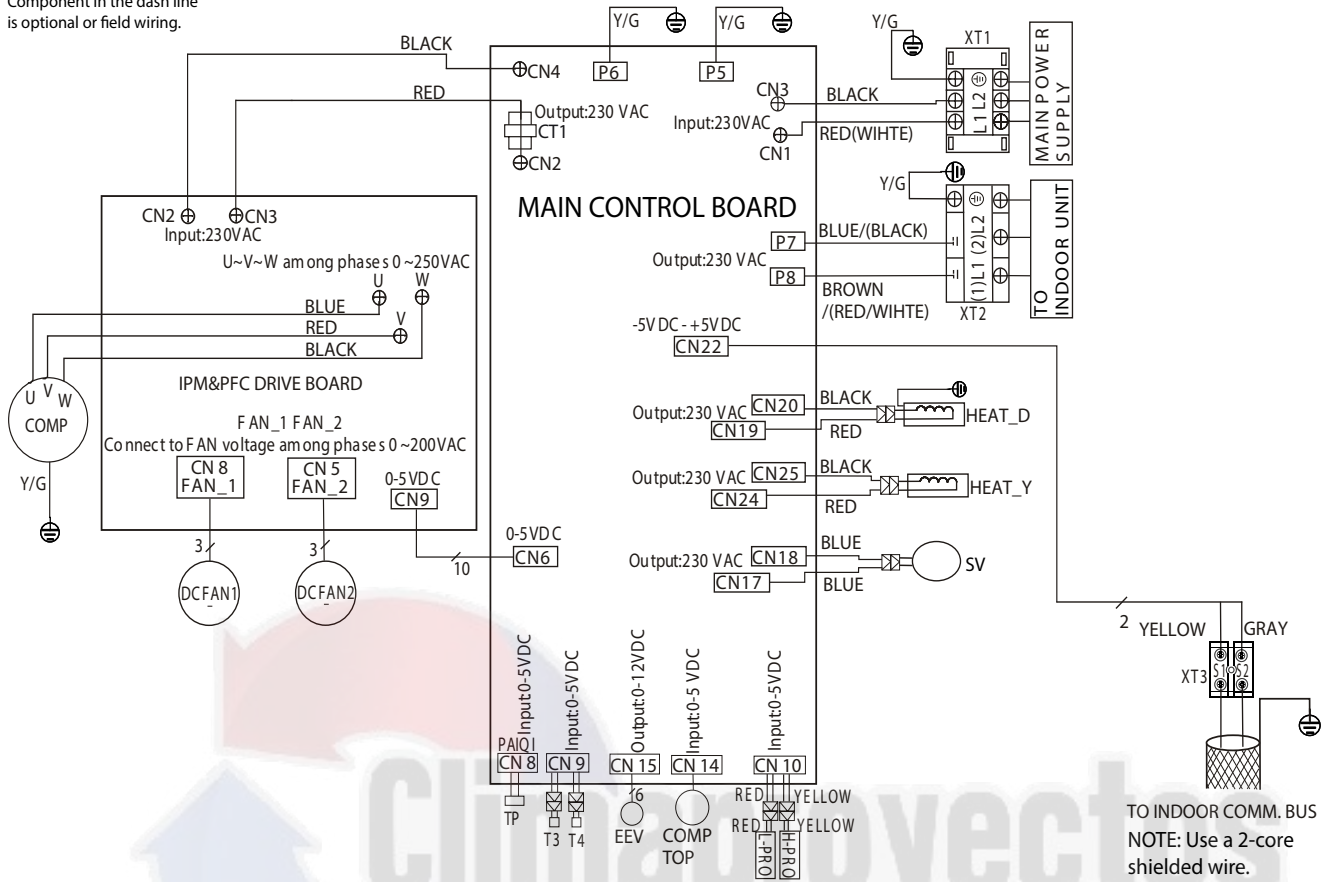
Component in the dash line is optional or field wiring.

BLACK
CN4
RED
Y/G
P6
Y/G
P5
Y/G
XT1
CN3
BLACK
L1 L2
MAIN POWER SUPPLY
Output:230 VAC
CT1
Input:230VAC
CN1
RED(WIHTE)
CN2
Y/G
CN2
CN3
Input:230VAC
MAIN CONTROL BOARD
BLUE/(BLACK)
P7
(1)L1 (2)L2
TO INDOOR UNIT
U~V~W among phases 0 ~250VAC
Output:230 VAC
P8
BROWN /(RED/WIHTE)
XT2
U
W
BLUE
V
RED
BLACK
-5V DC - +5V DC
CN22
U V W
COMP
IPM&PFC DRIVE BOARD
BLACK
Output:230 VAC
CN20
HEAT_D
CN19
RED
FAN_1 FAN_2
Connect to FAN voltage among phases 0 ~200VAC
Y/G
CN 8 FAN_1
CN 5 FAN_2
0-5VDC
CN9
Output:230 VAC
CN25
BLACK
HEAT_Y
CN24
RED
3
3
0-5VDC
CN6
10
Output:230 VAC
CN18
BLUE
SV
CN17
BLUE
DCFAN1
DCFAN2
2
YELLOW
GRAY
XT3
S1
S2
Input:0-5VDC
Input:0-5VDC
Output:0-12VDC
Input:0-5 VDC
Input:0-5VDC
PAIQI
CN 8
CN 9
CN 15
CN 14
CN 10
6
RED
YELLOW
RED
YELLOW
TP
T3 T4
EEV
COMP TOP
L-PRO
H-PRO
TO INDOOR COMM. BUS
NOTE: Use a 2-core shielded wire.
Climavvects